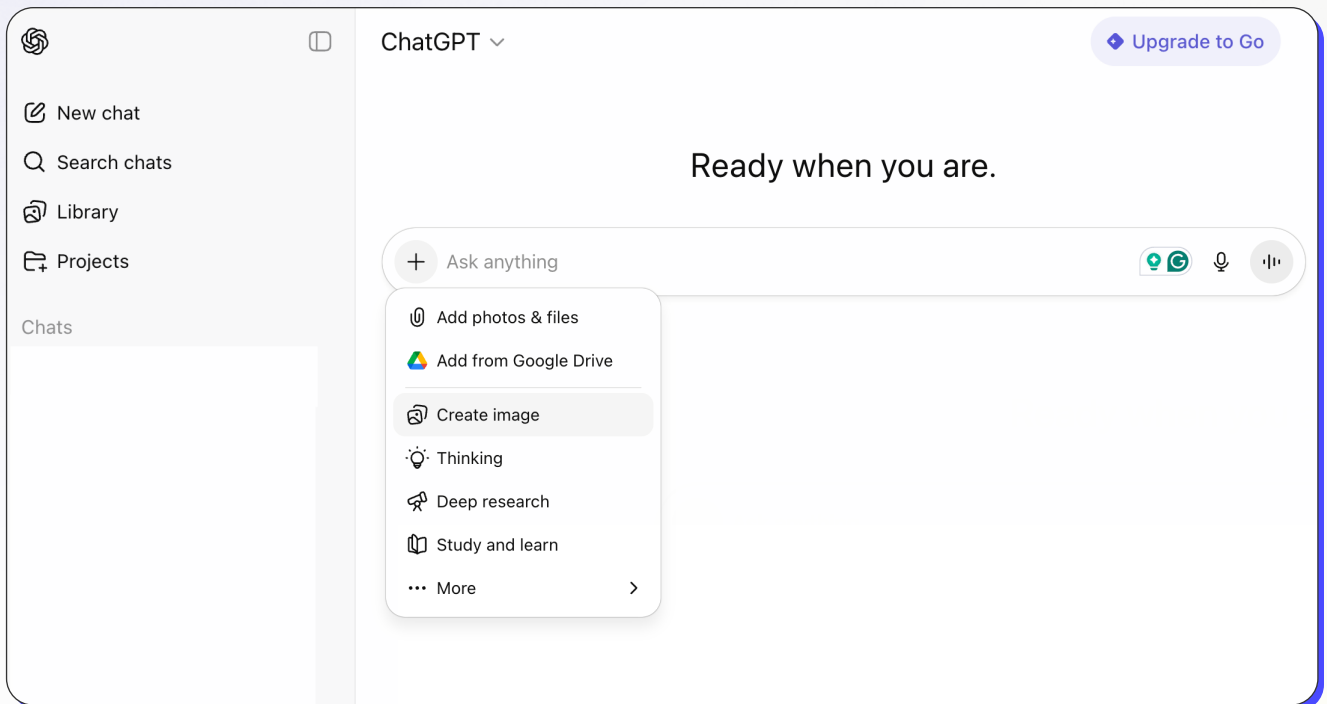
New chat
Search chats
Library
Projects
Chats

ChatGPT
Upgrade to Go

Ready when you are.

Ask anything

Add photos & files
Add from Google Drive
Create image
Thinking
Deep research
Study and learn
More